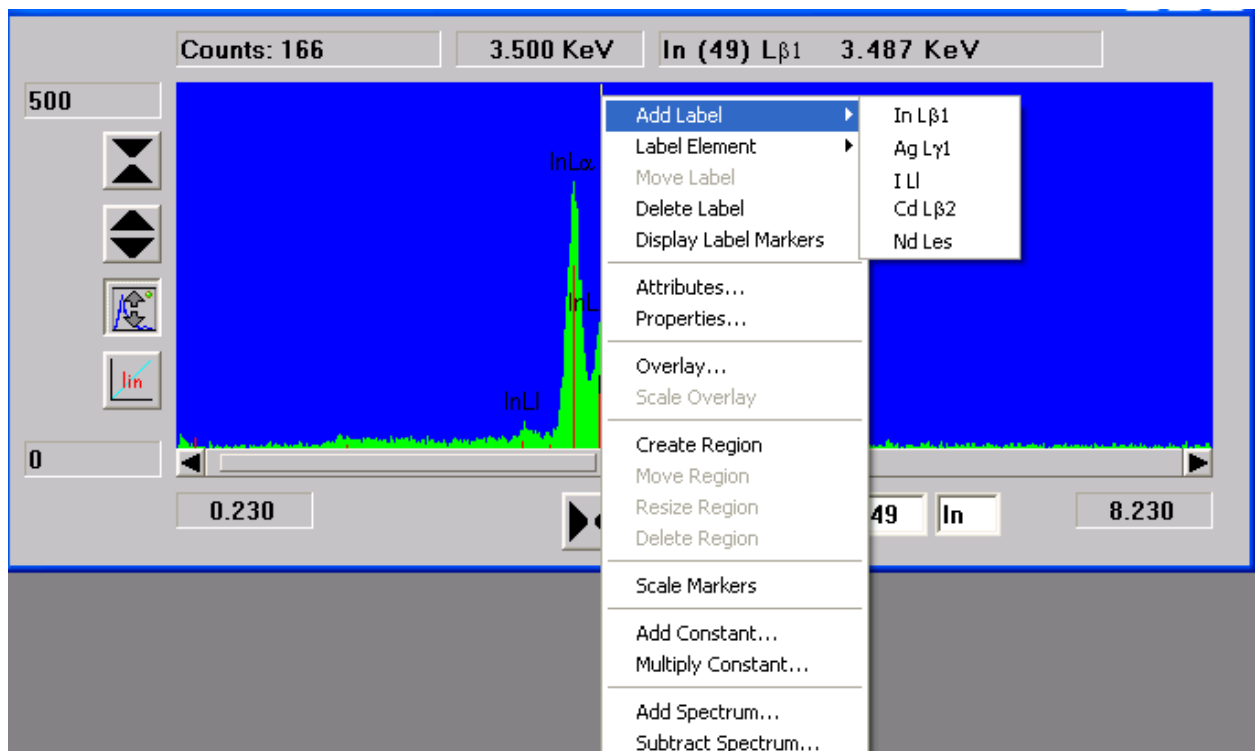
Counts: 166
3.500 KeV
In (49) Lβ1 3.487 KeV

500

InLα
InL
InLl

0

0.230
49
In
8.230

Add Label
Label Element
Move Label
Delete Label
Display Label Markers
Attributes...
Properties...
Overlay...
Scale Overlay
Create Region
Move Region
Resize Region
Delete Region
Scale Markers
Add Constant...
Multiply Constant...
Add Spectrum...
Subtract Spectrum...

In Lβ1
Ag Lγ1
I Ll
Cd Lβ2
Nd Les